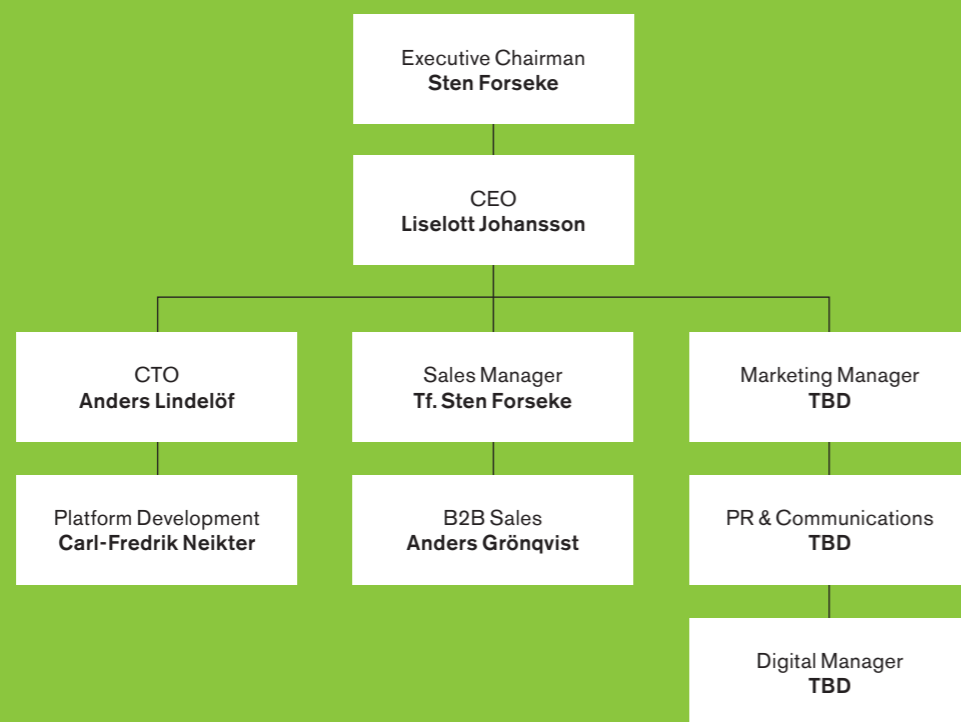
Executive Chairman
**Sten Forseke**

CEO
**Liselott Johansson**

CTO
**Anders Lindelöf**

Platform Development
**Carl-Fredrik Neikter**

Sales Manager
**Tf. Sten Forseke**

B2B Sales
**Anders Grönqvist**

Marketing Manager
**TBD**

PR & Communications
**TBD**

Digital Manager
**TBD**